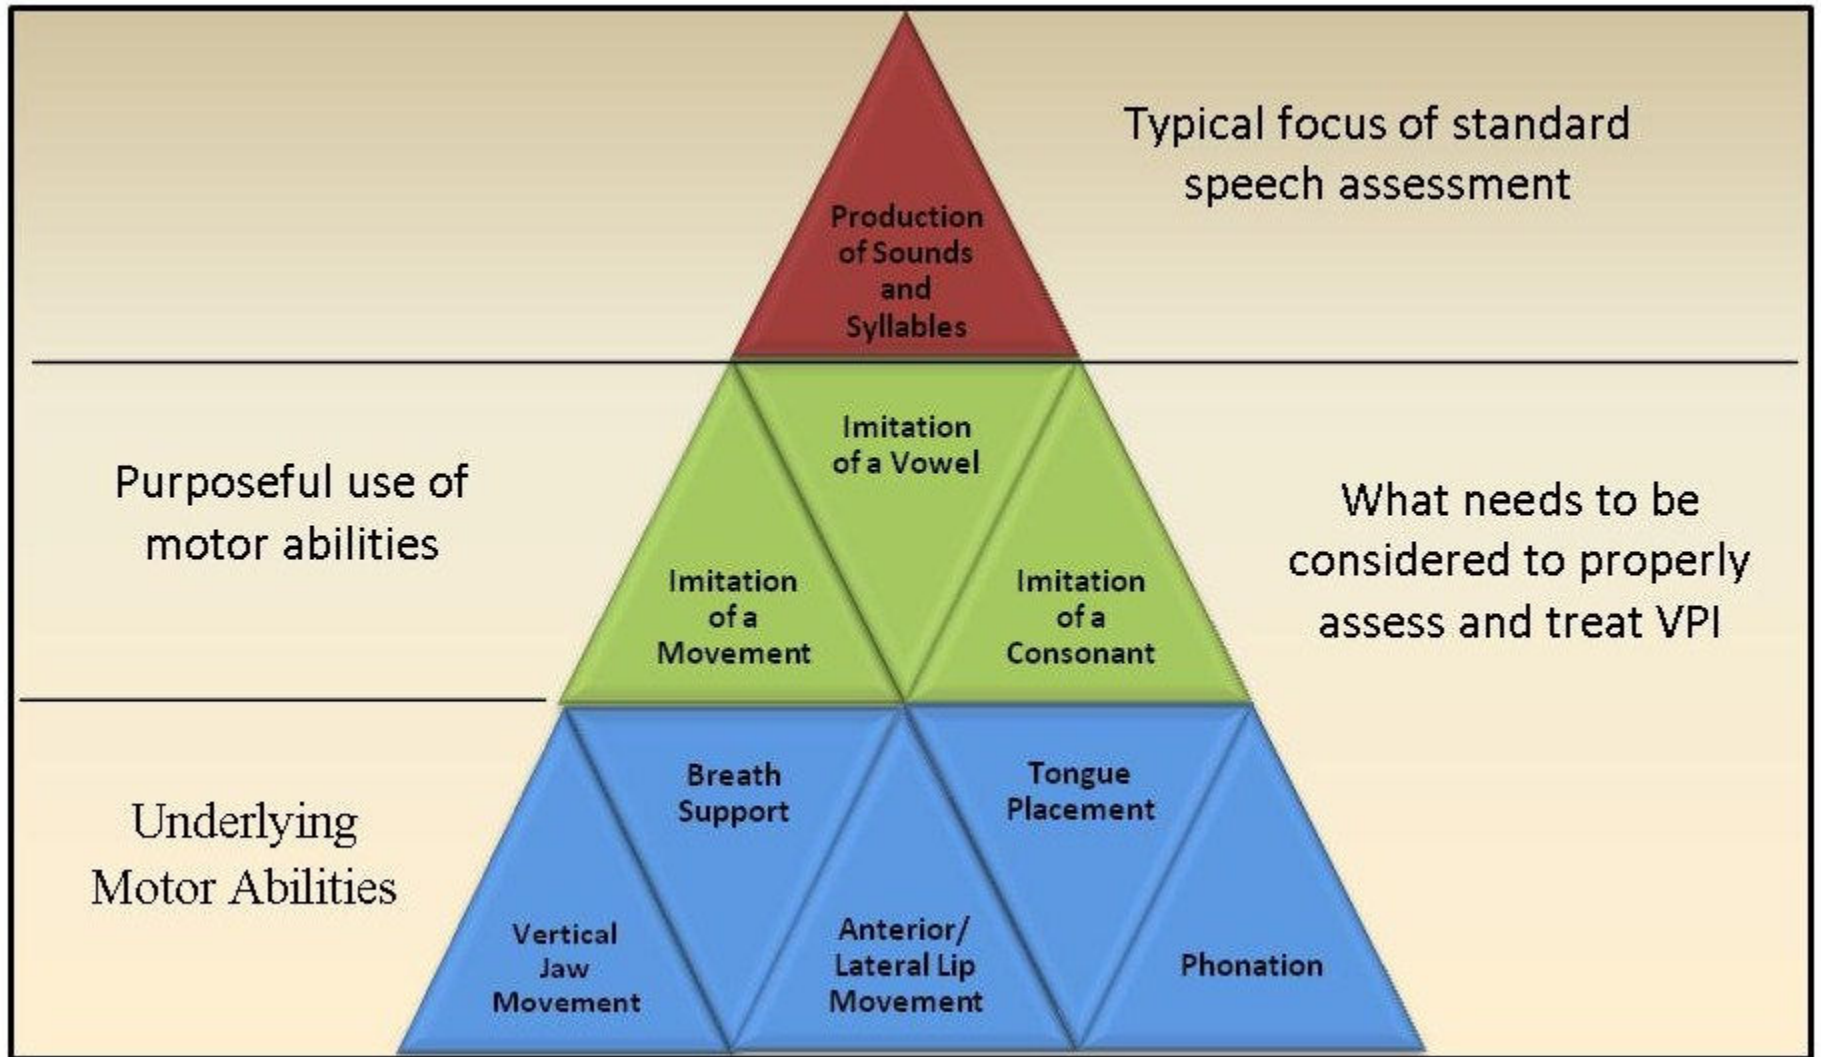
Typical focus of standard speech assessment

Production of Sounds and Syllables

Purposeful use of motor abilities

Imitation of a Vowel

Imitation of a Movement

Imitation of a Consonant

What needs to be considered to properly assess and treat VPI

Underlying Motor Abilities

Breath Support

Tongue Placement

Vertical Jaw Movement

Anterior/ Lateral Lip Movement

Phonation